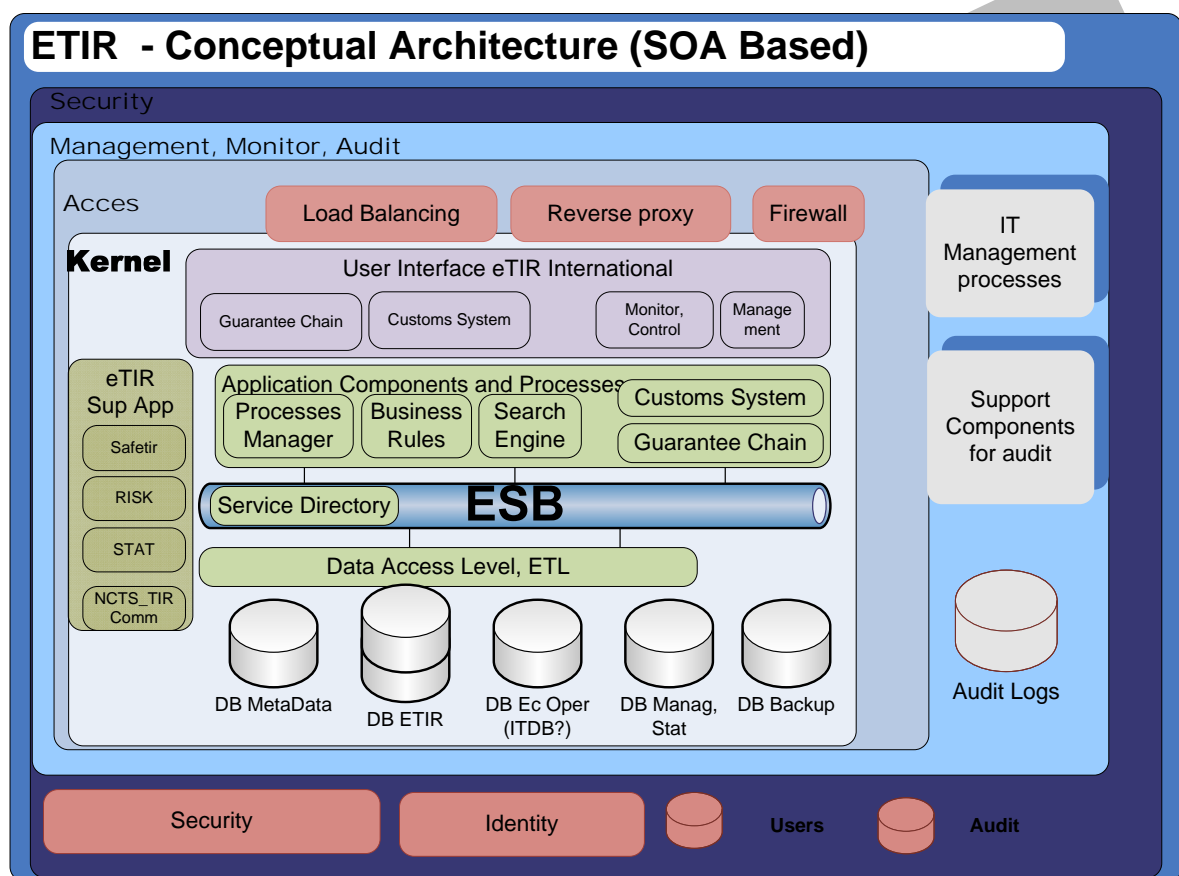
ETIR - Conceptual Architecture (SOA Based)

Security

Management, Monitor, Audit

Acces

Load Balancing

Reverse proxy

Firewall

IT Management processes

Kernel

User Interface eTIR International

Guarantee Chain

Customs System

Monitor, Control

Management

eTIR Sup App

Safetir

RISK

STAT

NCTS_TIR Comm

Application Components and Processes

Processes Manager

Business Rules

Search Engine

Customs System

Guarantee Chain

Support Components for audit

Service Directory

ESB

Data Access Level, ETL

DB MetaData

DB ETIR

DB Ec Oper (ITDB?)

DB Manag, Stat

DB Backup

Audit Logs

Security

Identity

Users

Audit